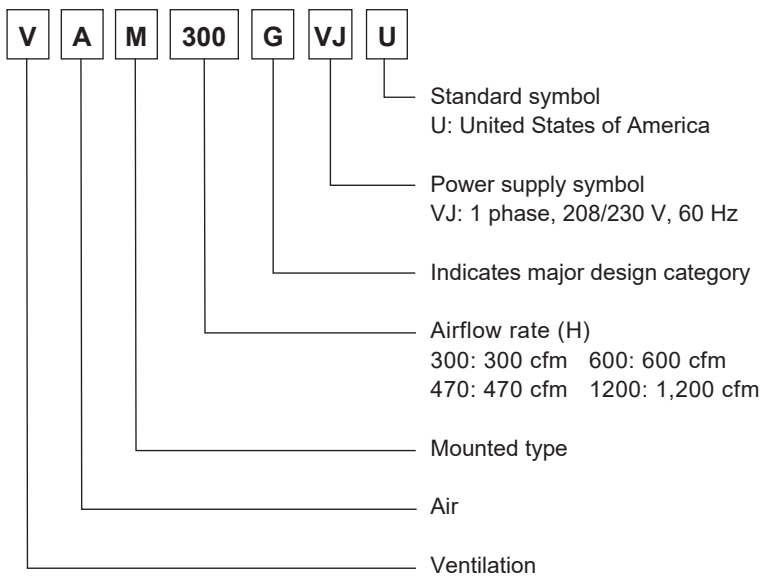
V A M 300 G VJ U

Standard symbol
U: United States of America

Power supply symbol
VJ: 1 phase, 208/230 V, 60 Hz

Indicates major design category

Airflow rate (H)
300: 300 cfm 600: 600 cfm
470: 470 cfm 1200: 1,200 cfm

Mounted type

Air

Ventilation